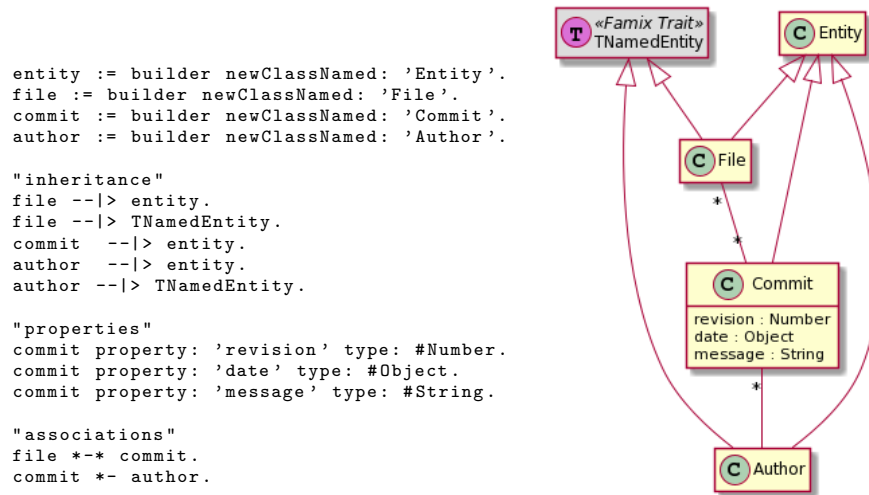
entity := builder newClassNamed: 'Entity'.
file := builder newClassNamed: 'File'.
commit := builder newClassNamed: 'Commit'.
author := builder newClassNamed: 'Author'.

"inheritance"
file --|> entity.
file --|> TNamedEntity.
commit --|> entity.
author --|> entity.
author --|> TNamedEntity.

"properties"
commit property: 'revision' type: #Number.
commit property: 'date' type: #Object.
commit property: 'message' type: #String.

"associations"
file *-* commit.
commit *- author.

T «Famix Trait» TNamedEntity

C Entity

C File

\*

\*

C Commit
revision : Number
date : Object
message : String

\*

C Author